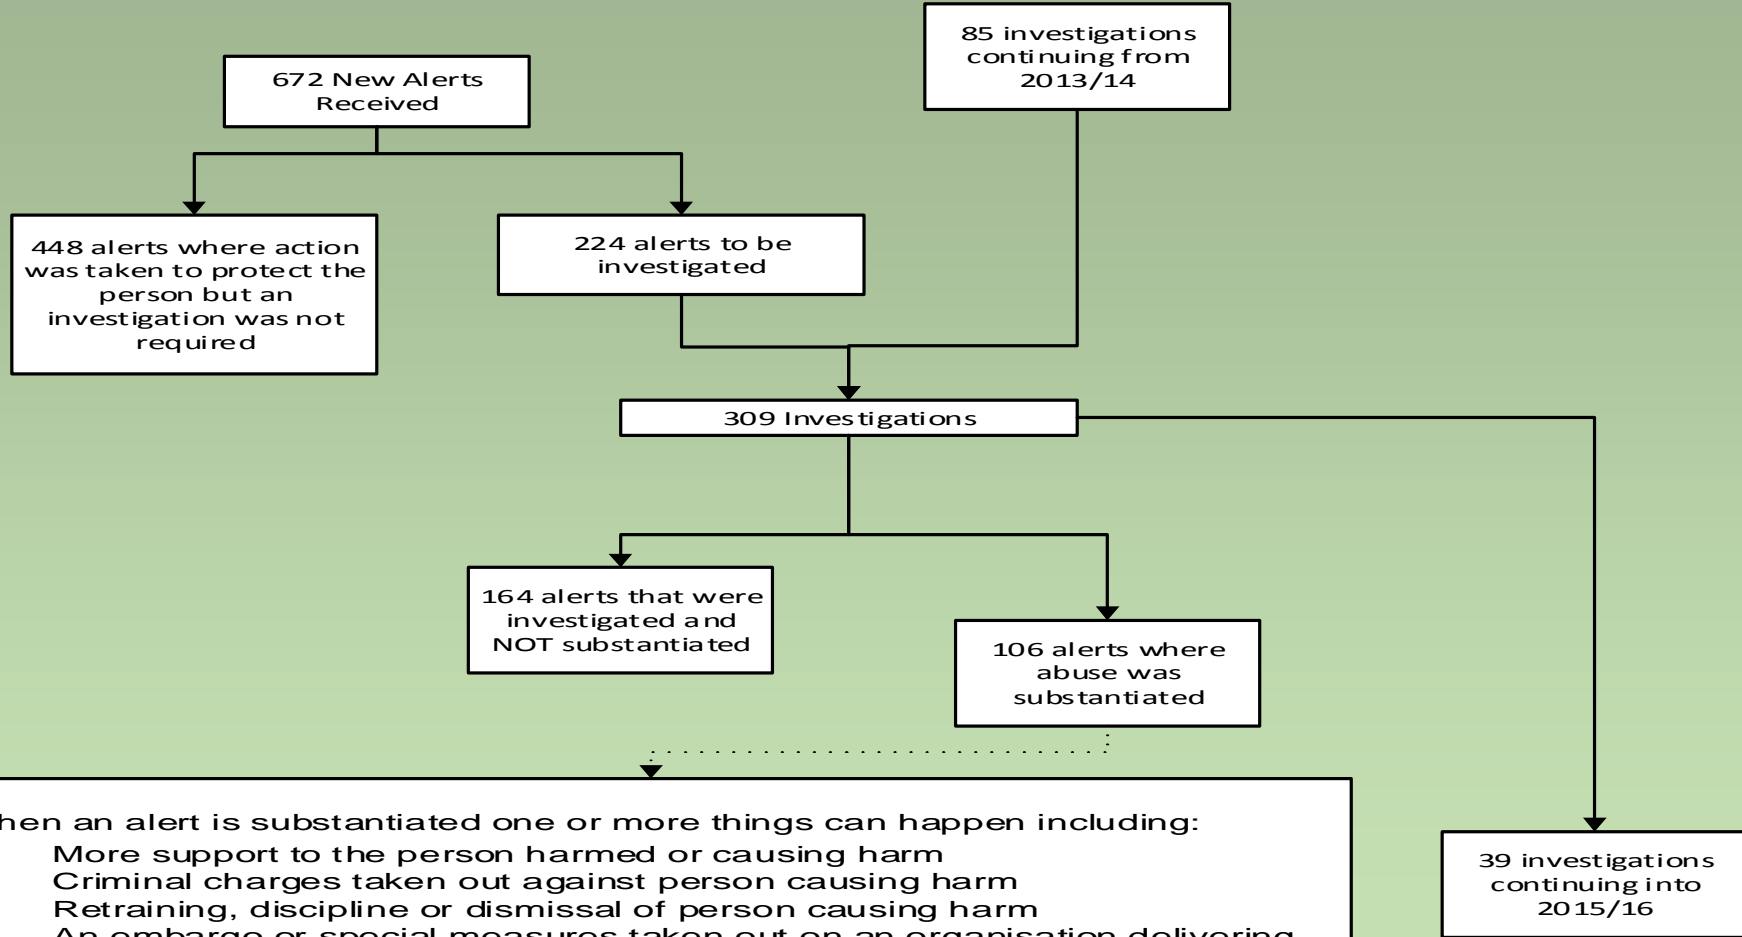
85 investigations continuing from 2013/14

672 New Alerts Received

448 alerts where action was taken to protect the person but an investigation was not required

224 alerts to be investigated

309 Investigations

164 alerts that were investigated and NOT substantiated

106 alerts where abuse was substantiated

hen an alert is substantiated one or more things can happen including:
More support to the person harmed or causing harm
Criminal charges taken out against person causing harm
Retraining, discipline or dismissal of person causing harm
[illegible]

39 investigations continuing into 2015/16